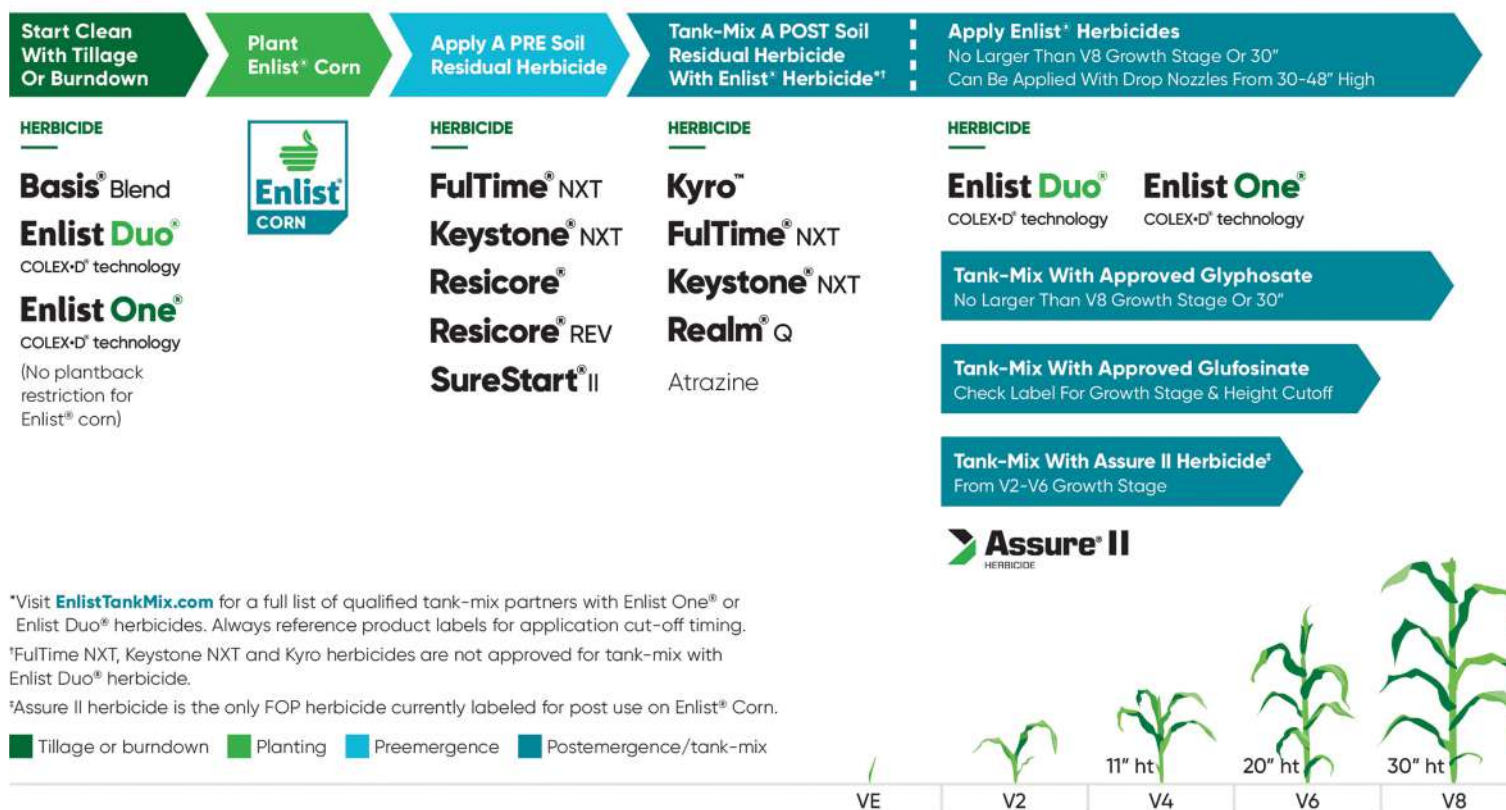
Start Clean With Tillage Or Burndown

Plant Enlist® Corn

Apply A PRE Soil Residual Herbicide

Tank-Mix A POST Soil Residual Herbicide With Enlist® Herbicide*†

Apply Enlist® Herbicides
No Larger Than V8 Growth Stage Or 30"
Can Be Applied With Drop Nozzles From 30-48" High

HERBICIDE

Basis® Blend
Enlist Duo®
COLEX-D® technology
Enlist One®
COLEX-D® technology
(No plantback restriction for Enlist® corn)

Enlist
CORN

HERBICIDE

FulTime® NXT
Keystone® NXT
Resicore®
Resicore® REV
SureStart® II

HERBICIDE

Kyro™
FulTime® NXT
Keystone® NXT
Realm® Q
Atrazine

HERBICIDE

Enlist Duo®
COLEX-D® technology
Enlist One®
COLEX-D® technology

Tank-Mix With Approved Glyphosate
No Larger Than V8 Growth Stage Or 30"

Tank-Mix With Approved Glufosinate
Check Label For Growth Stage & Height Cutoff

Tank-Mix With Assure II Herbicide‡
From V2-V6 Growth Stage

Assure® II
HERBICIDE

*Visit EnlistTankMix.com for a full list of qualified tank-mix partners with Enlist One® or Enlist Duo® herbicides. Always reference product labels for application cut-off timing.
†FulTime NXT, Keystone NXT and Kyro herbicides are not approved for tank-mix with Enlist Duo® herbicide.
‡Assure II herbicide is the only FOP herbicide currently labeled for post use on Enlist® Corn.

Tillage or burndown Planting Preemergence Postemergence/tank-mix

11" ht 20" ht 30" ht

VE V2 V4 V6 V8